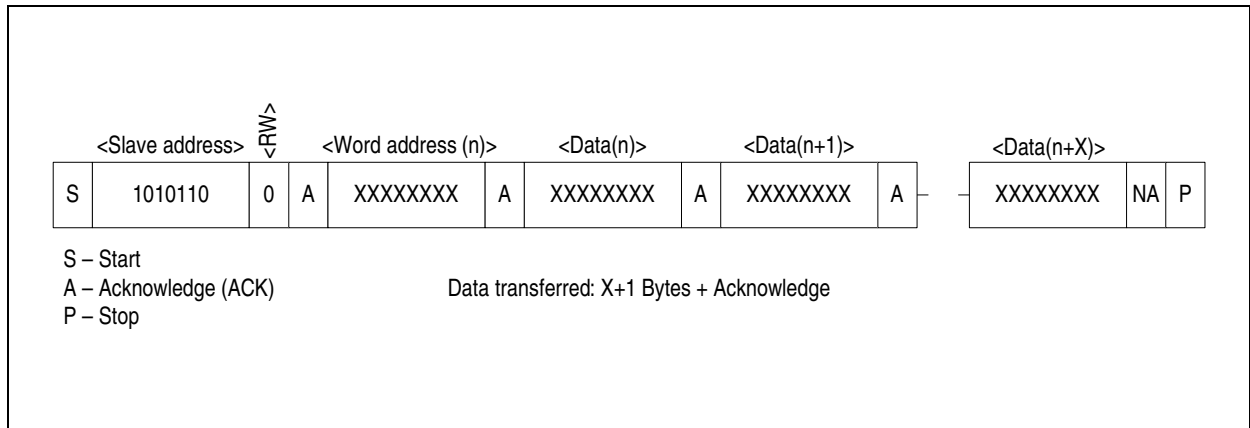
<Slave address> <RW> <Word address (n)> <Data(n)> <Data(n+1)> <Data(n+X)>

| S | 1010110 | 0 | A | XXXXXXXX | A | XXXXXXXX | A | XXXXXXXX | A | XXXXXXXX | NA | P |
|---|---|---|---|---|---|---|---|---|---|---|---|---|

S – Start
A – Acknowledge (ACK)
P – Stop

Data transferred: X+1 Bytes + Acknowledge